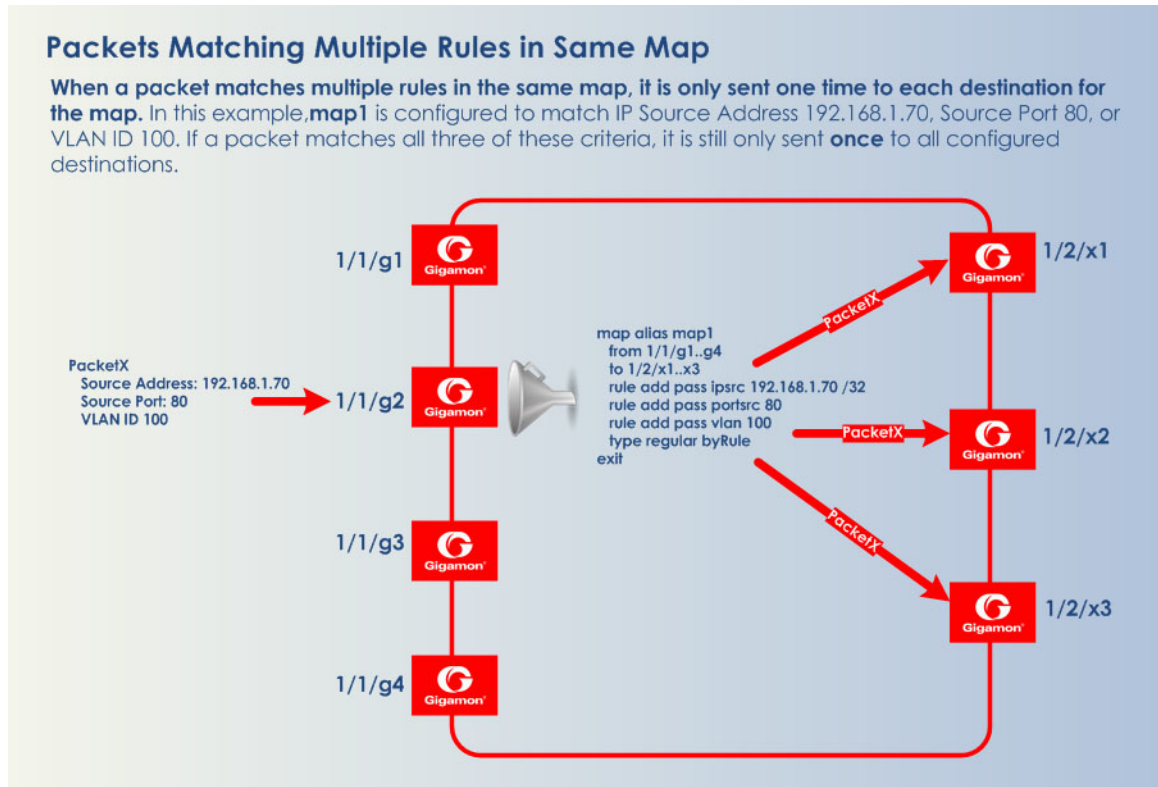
Packets Matching Multiple Rules in Same Map

When a packet matches multiple rules in the same map, it is only sent one time to each destination for the map. In this example,map1 is configured to match IP Source Address 192.168.1.70, Source Port 80, or VLAN ID 100. If a packet matches all three of these criteria, it is still only sent once to all configured destinations.

1/1/g1
Gigamon

PacketX
Source Address: 192.168.1.70
Source Port: 80
VLAN ID 100

1/1/g2
Gigamon

1/1/g3
Gigamon

1/1/g4
Gigamon

map alias map1
from 1/1/g1..g4
to 1/2/x1..x3
rule add pass ipsrc 192.168.1.70 /32
rule add pass portsrc 80
rule add pass vlan 100
type regular byRule
exit

PacketX
PacketX
PacketX

Gigamon
1/2/x1

Gigamon
1/2/x2

Gigamon
1/2/x3